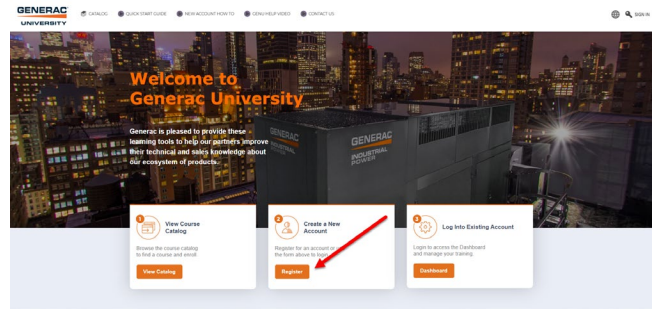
GENERAC UNIVERSITY

CATALOG QUICK START GUIDE NEW ACCOUNT HOW TO GENU HELP VIDEO CONTACT US

SIGN IN

Welcome to Generac University

Generac is pleased to provide these learning tools to help our partners improve their technical and sales knowledge about our ecosystem of products.

GENERAC

GENERAC INDUSTRIAL POWER

1 View Course Catalog

Browse the course catalog to find a course and enroll.

View Catalog

2 Create a New Account

Register for an account or the form above to login.

Register

3 Log Into Existing Account

Login to access the Dashboard and manage your training.

Dashboard